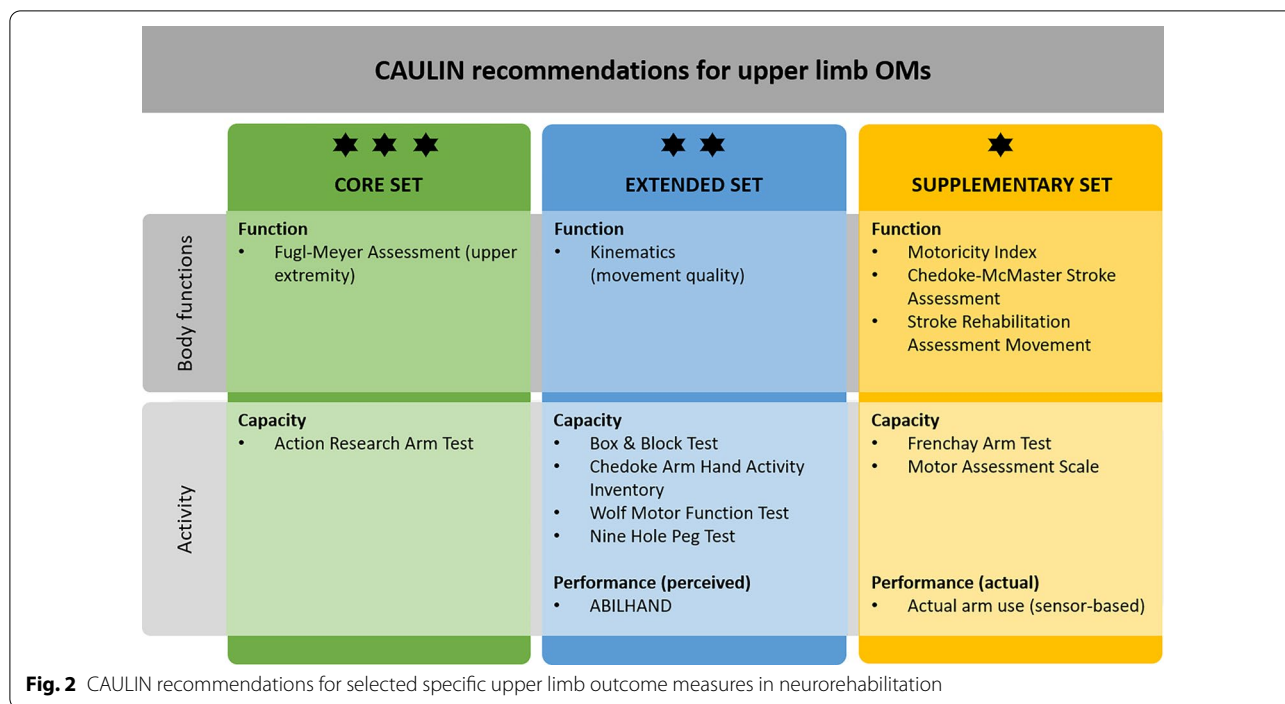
CAULIN recommendations for upper limb OMs

| | CORE SET | EXTENDED SET | SUPPLEMENTARY SET |
|---|---|---|---|
| Body functions | **Function**<br>• Fugl-Meyer Assessment (upper extremity) | **Function**<br>• Kinematics (movement quality) | **Function**<br>• Motoricity Index<br>• Chedoke-McMaster Stroke Assessment<br>• Stroke Rehabilitation Assessment Movement |
| Activity | **Capacity**<br>• Action Research Arm Test | **Capacity**<br>• Box & Block Test<br>• Chedoke Arm Hand Activity Inventory<br>• Wolf Motor Function Test<br>• Nine Hole Peg Test<br><br>**Performance (perceived)**<br>• ABILHAND | **Capacity**<br>• Frenchay Arm Test<br>• Motor Assessment Scale<br><br>**Performance (actual)**<br>• Actual arm use (sensor-based) |

**Fig. 2** CAULIN recommendations for selected specific upper limb outcome measures in neurorehabilitation